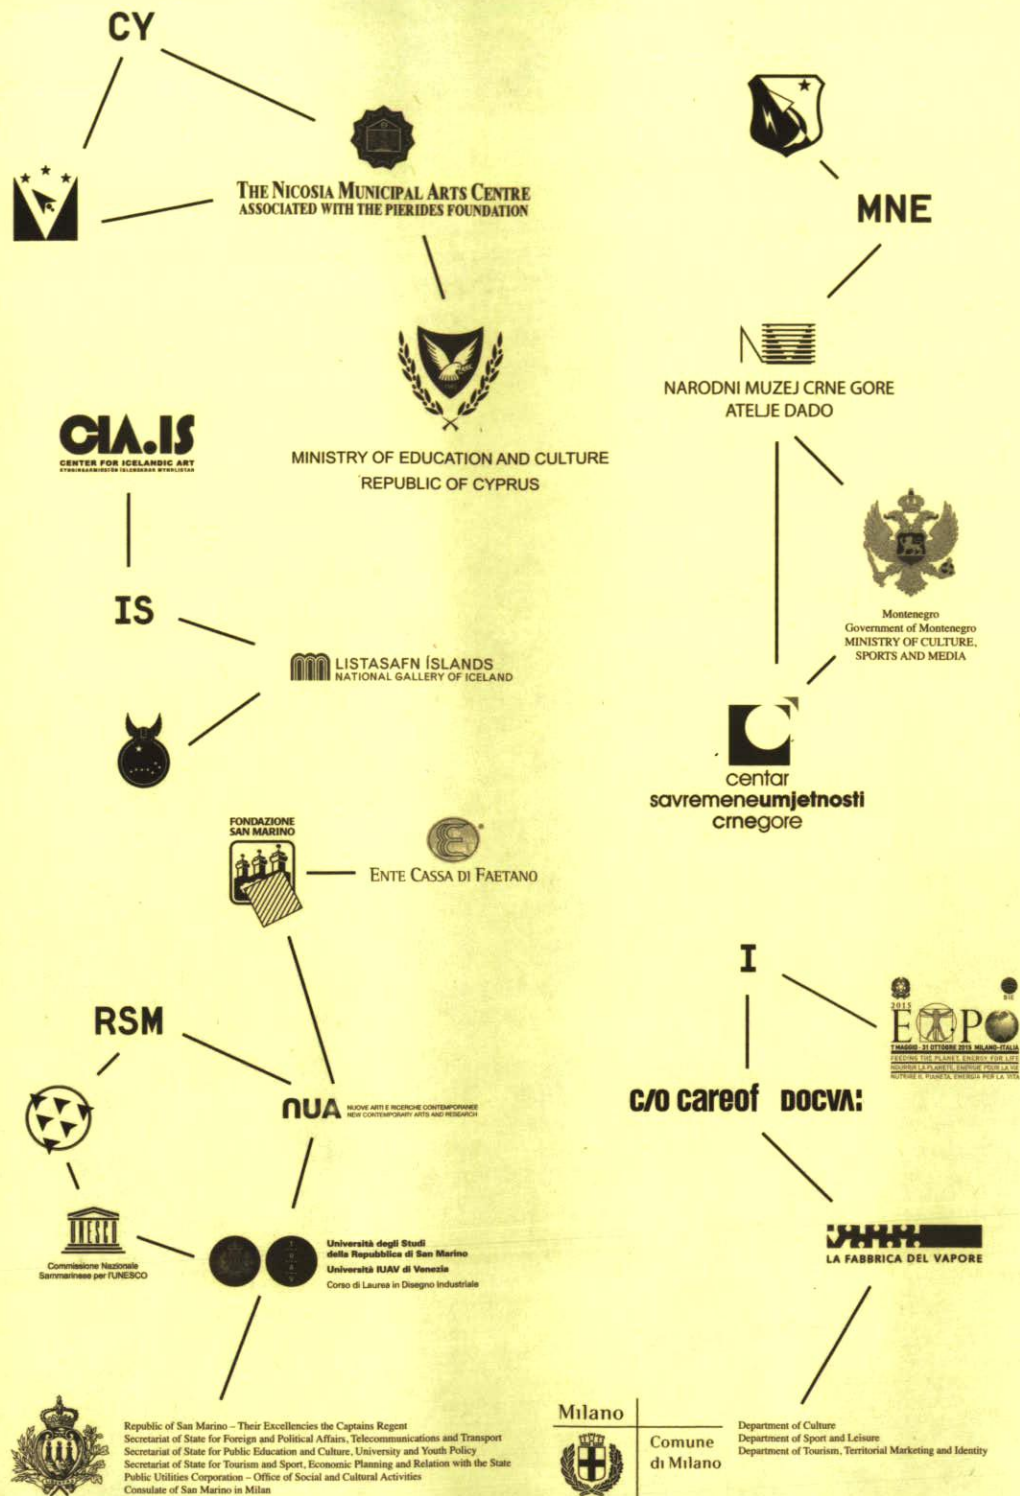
CY

THE NICOSIA MUNICIPAL ARTS CENTRE
ASSOCIATED WITH THE PIERIDES FOUNDATION

MINISTRY OF EDUCATION AND CULTURE
REPUBLIC OF CYPRUS

MNE

NARODNI MUZEJ CRNE GORE
ATELJE DADO

Montenegro
Government of Montenegro
MINISTRY OF CULTURE, SPORTS AND MEDIA

centar
savremeneumjetnosti
crnegore

CIA.IS
CENTER FOR ICELANDIC ART

IS

LISTASAFN ÍSLANDS
NATIONAL GALLERY OF ICELAND

FONDAZIONE SAN MARINO

ENTE CASSA DI FAETANO

RSM

nUA NUOVE ARTI E RICERCHE CONTEMPORANEE NEW CONTEMPORARY ARTS AND RESEARCH

Commissione Nazionale Sammarinese per l'UNESCO

Università degli Studi della Repubblica di San Marino
Università IUAV di Venezia
Corso di Laurea in Disegno Industriale

Republic of San Marino – Their Excellencies the Captains Regent
Secretariat of State for Foreign and Political Affairs, Telecommunications and Transport
Secretariat of State for Public Education and Culture, University and Youth Policy
Secretariat of State for Tourism and Sport, Economic Planning and Relation with the State
Public Utilities Corporation – Office of Social and Cultural Activities
Consulate of San Marino in Milan

I

EXPO 2015
1 MAGGIO - 31 OTTOBRE 2015 MILANO-ITALIA
FEEDING THE PLANET, ENERGY FOR LIFE
NOURRIR LA PLANÈTE, ÉNERGIE POUR LA VIE
NUTRIRE IL PIANETA, ENERGIA PER LA VITA

c/o careof DOCVA:

LA FABBRICA DEL VAPORE

Milano
Comune di Milano

Department of Culture
Department of Sport and Leisure
Department of Tourism, Territorial Marketing and Identity